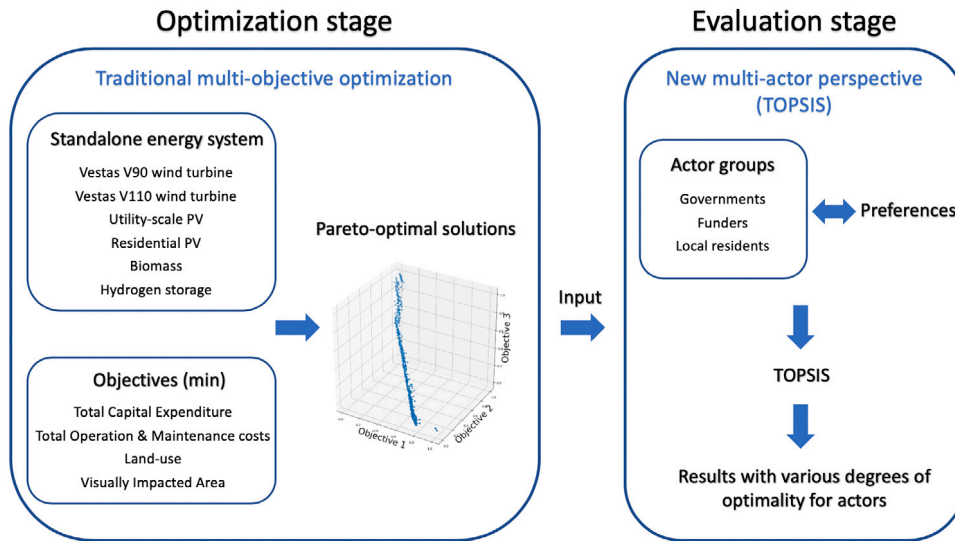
Optimization stage

Traditional multi-objective optimization

Standalone energy system

Vestas V90 wind turbine
Vestas V110 wind turbine
Utility-scale PV
Residential PV
Biomass
Hydrogen storage

Objectives (min)

Total Capital Expenditure
Total Operation & Maintenance costs
Land-use
Visually Impacted Area

Pareto-optimal solutions

Objective 3
Objective 2
Objective 1

Input

Evaluation stage

New multi-actor perspective (TOPSIS)

Actor groups

Governments
Funders
Local residents

Preferences

TOPSIS

Results with various degrees of optimality for actors